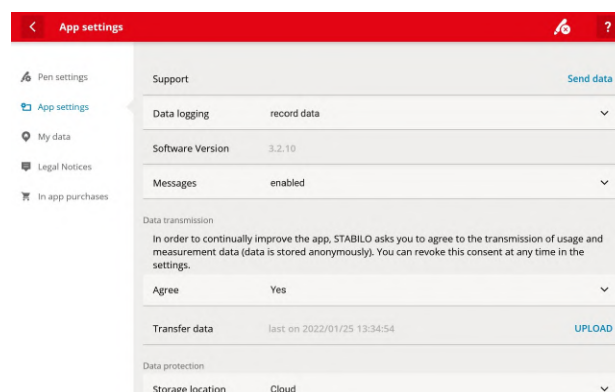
App settings

?

Pen settings

App settings

My data

Legal Notices

In app purchases

Support

Send data

Data logging

record data

Software Version

3.2.10

Messages

enabled

Data transmission

In order to continually improve the app, STABILO asks you to agree to the transmission of usage and measurement data (data is stored anonymously). You can revoke this consent at any time in the settings.

Agree

Yes

Transfer data

last on 2022/01/25 13:34:54

UPLOAD

Data protection

Storage location

Cloud